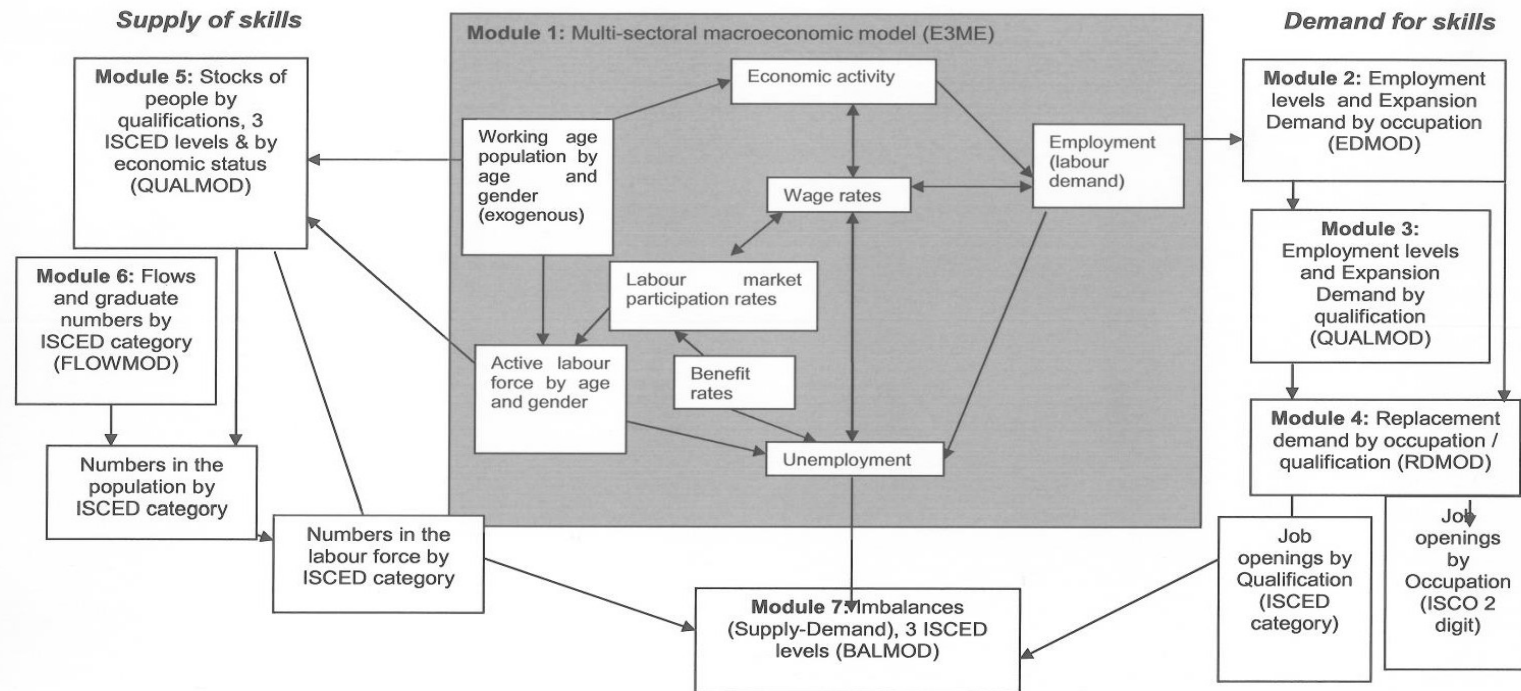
Supply of skills

Module 1: Multi-sectoral macroeconomic model (E3ME)

Demand for skills

Module 5: Stocks of people by qualifications, 3 ISCED levels & by economic status (QUALMOD)

Economic activity

Working age population by age and gender (exogenous)

Wage rates

Employment (labour demand)

Module 2: Employment levels and Expansion Demand by occupation (EDMOD)

Module 3: Employment levels and Expansion Demand by qualification (QUALMOD)

Module 6: Flows and graduate numbers by ISCED category (FLOWMOD)

Labour market participation rates

Active labour force by age and gender

Benefit rates

Module 4: Replacement demand by occupation / qualification (RDMOD)

Numbers in the population by ISCED category

Unemployment

Numbers in the labour force by ISCED category

Job openings by Qualification (ISCED category)

Job openings by Occupation (ISCO 2 digit)

Module 7: Imbalances (Supply-Demand), 3 ISCED levels (BALMOD)